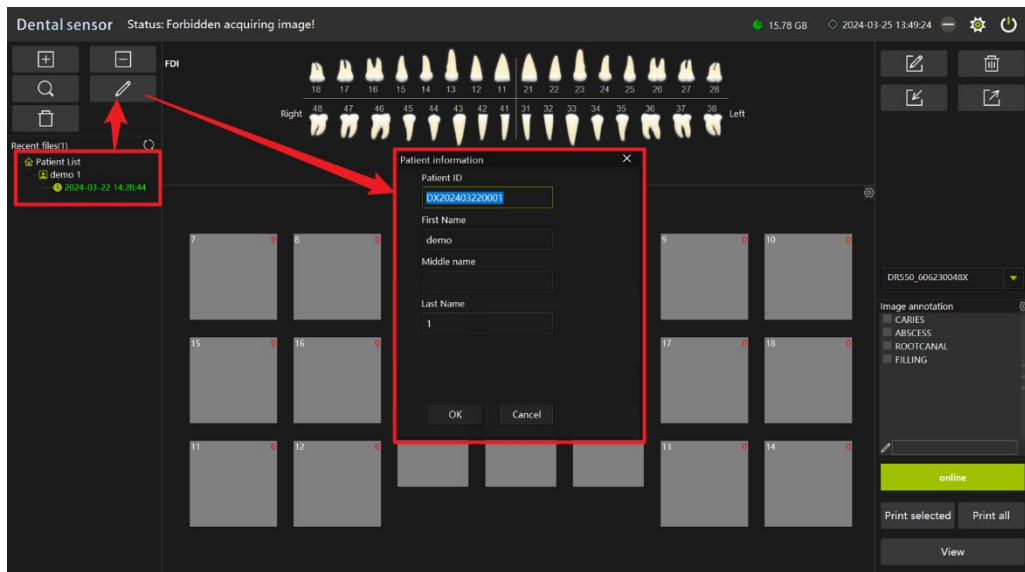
Dental sensor Status: Forbidden acquiring image!

15.78 GB 2024-03-25 13:49:24

Recent files(1)
Patient List
demo 1
2024-03-22 14:28:44

FDI

18 17 16 15 14 13 12 11 21 22 23 24 25 26 27 28
Right 48 47 46 45 44 43 42 41 31 32 33 34 35 36 37 38 Left

Patient information
Patient ID
DX202403220001
First Name
demo
Middle name
Last Name
1
OK Cancel

7 0
8 0
9 0
10 0
15 0
16 0
17 0
18 0
11 0
12 0
13 0
14 0

DR550_606230048X
Image annotation
CARIES
ABSCESS
ROOTCANAL
FILLING

online
Print selected
Print all
View